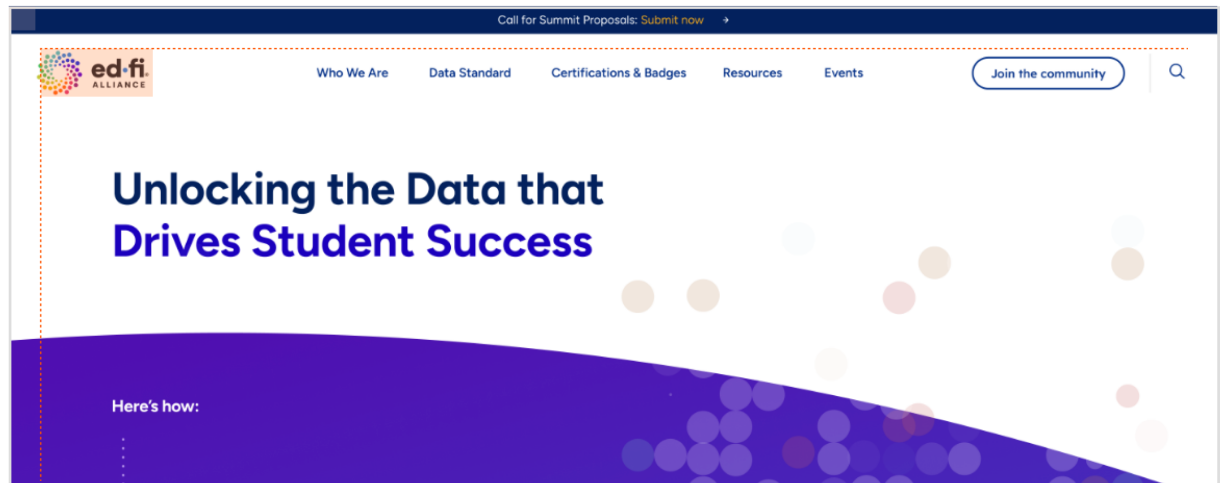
Call for Summit Proposals: Submit now →

ed-fi ALLIANCE

Who We Are Data Standard Certifications & Badges Resources Events

Join the community

Unlocking the Data that Drives Student Success

Here's how: